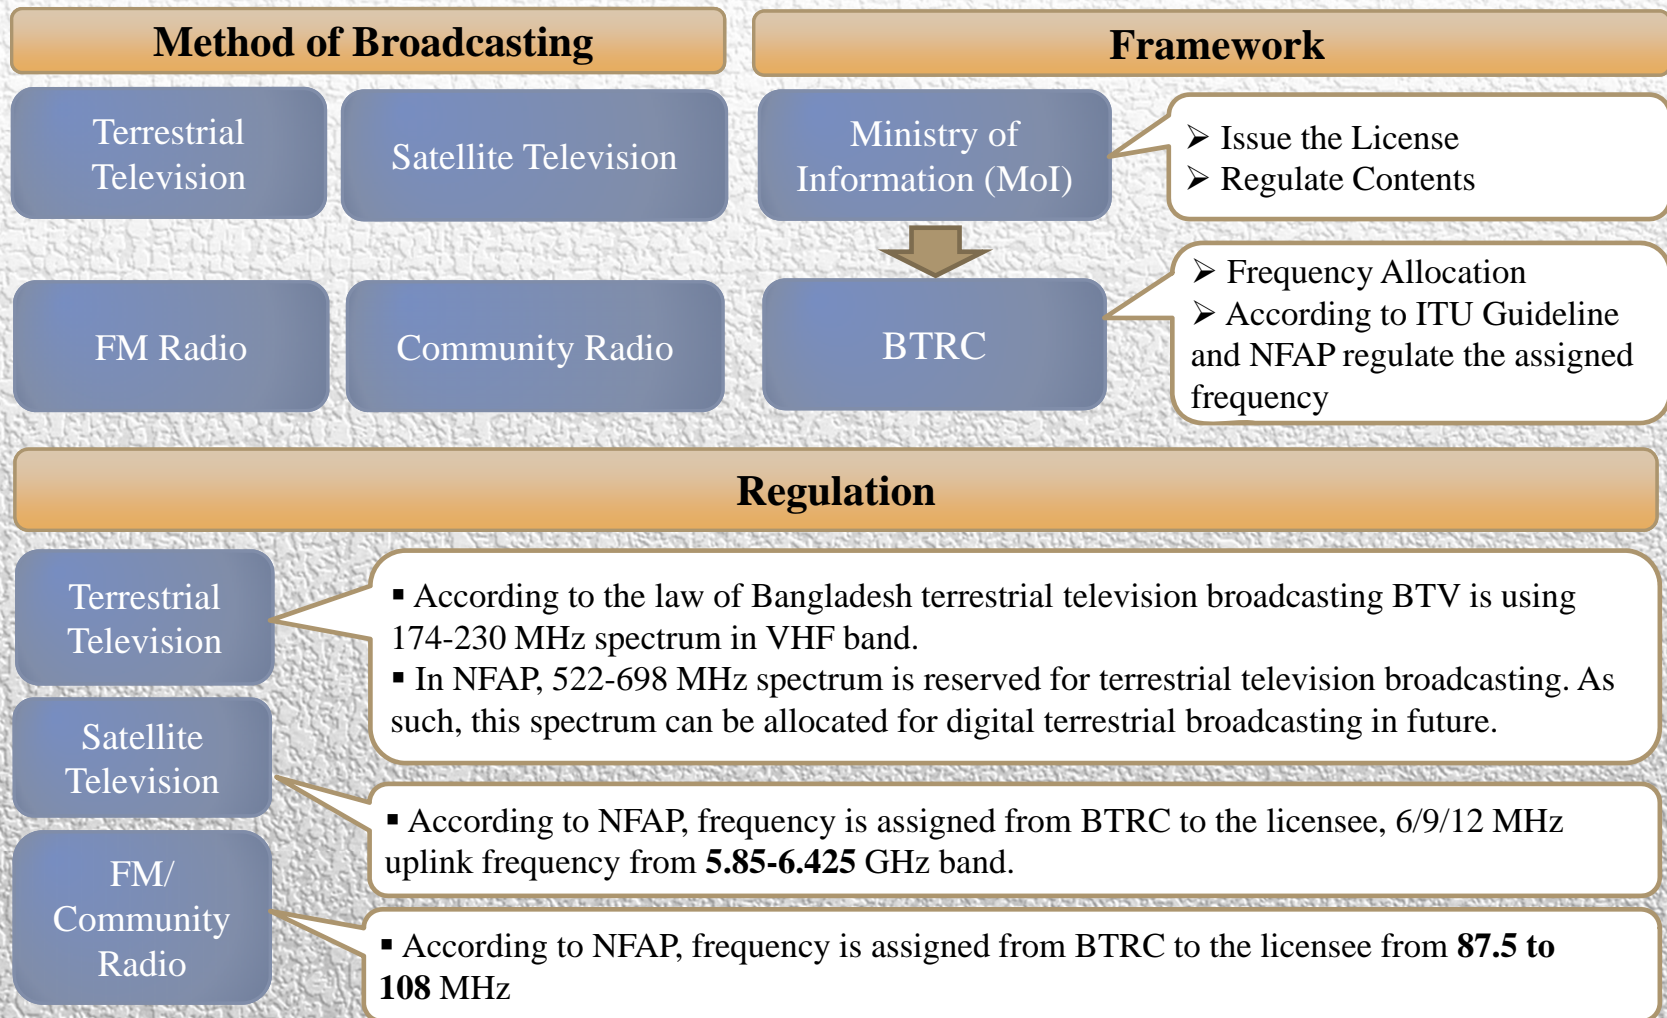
Method of Broadcasting

Terrestrial Television

Satellite Television

FM Radio

Community Radio

Framework

Ministry of Information (MoI)

➤ Issue the License
➤ Regulate Contents

BTRC

➤ Frequency Allocation
➤ According to ITU Guideline and NFAP regulate the assigned frequency

Regulation

Terrestrial Television

▪ According to the law of Bangladesh terrestrial television broadcasting BTV is using 174-230 MHz spectrum in VHF band.
▪ In NFAP, 522-698 MHz spectrum is reserved for terrestrial television broadcasting. As such, this spectrum can be allocated for digital terrestrial broadcasting in future.

Satellite Television

▪ According to NFAP, frequency is assigned from BTRC to the licensee, 6/9/12 MHz uplink frequency from **5.85-6.425** GHz band.

FM/ Community Radio

▪ According to NFAP, frequency is assigned from BTRC to the licensee from **87.5 to 108** MHz